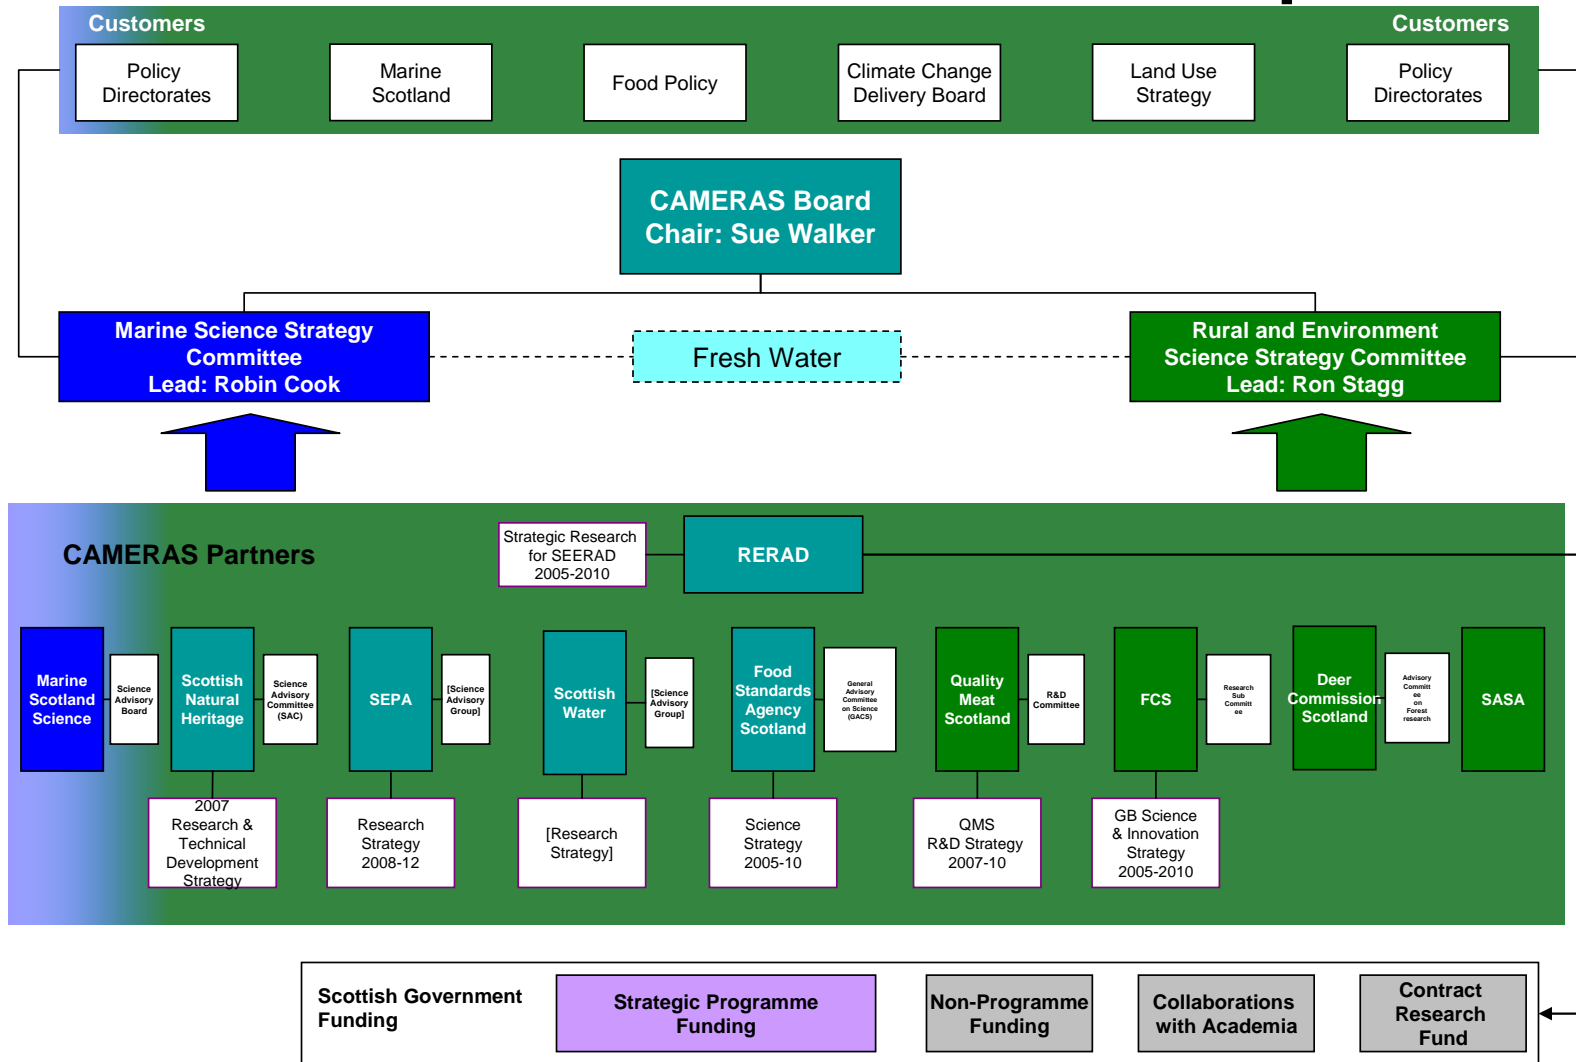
Customers

Customers

Policy Directorates

Marine Scotland

Food Policy

Climate Change Delivery Board

Land Use Strategy

Policy Directorates

CAMERAS Board
Chair: Sue Walker

Marine Science Strategy Committee
Lead: Robin Cook

Fresh Water

Rural and Environment Science Strategy Committee
Lead: Ron Stagg

CAMERAS Partners

Strategic Research for SEERAD 2005-2010

RERAD

Marine Scotland Science

Science Advisory Board

Scottish Natural Heritage

Science Advisory Committee (SAC)

SEPA

[Science Advisory Group]

Scottish Water

[Science Advisory Group]

Food Standards Agency Scotland

General Advisory Committee on Science (GACS)

Quality Meat Scotland

R&D Committee

FCS

Research Sub Committee

Deer Commission Scotland

Advisory Committee on Forest research

SASA

2007 Research & Technical Development Strategy

Research Strategy 2008-12

[Research Strategy]

Science Strategy 2005-10

QMS R&D Strategy 2007-10

GB Science & Innovation Strategy 2005-2010

Scottish Government Funding

Strategic Programme Funding

Non-Programme Funding

Collaborations with Academia

Contract Research Fund